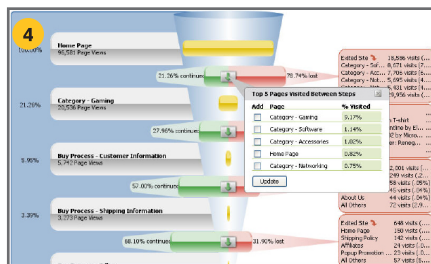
4

100.00%

Home Page
96,581 Page Views

21.26% continue

78.74% lost

21.26%

Category - Gaming
20,536 Page Views

27.96% continue

5.95%

Buy Process - Customer Information
5,742 Page Views

52.00% continue

3.09%

Buy Process - Shipping Information
2,773 Page Views

68.10% continue

31.90% lost

Exited Site 56,936 visits
Category - S... 8,571 visits
Category - Accessories 7,706 visits
Category - Net... 5,956 visits
Category - ... 5,960 visits
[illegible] 19,956 visits

Top 5 Pages Visited Between Steps

| Add | Page | % Visited |
|---|---|---|
| | Category - Gaming | 9.17% |
| | Category - Software | 1.14% |
| | Category - Accessories | 1.02% |
| | Home Page | 0.82% |
| | Category - Networking | 0.75% |

Update

T-shirt
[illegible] by Micro...
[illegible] Romeg...

2,001 visits
249 visits
204 visits
187 visits
131 visits
About Us 44 visits
All Others 1,236 visits

Exited Site 648 visits
Home Page 169 visits
Shipping Policy 142 visits
Affiliates 24 visits
Popup Promotion 22 visits
All Others 57 visits